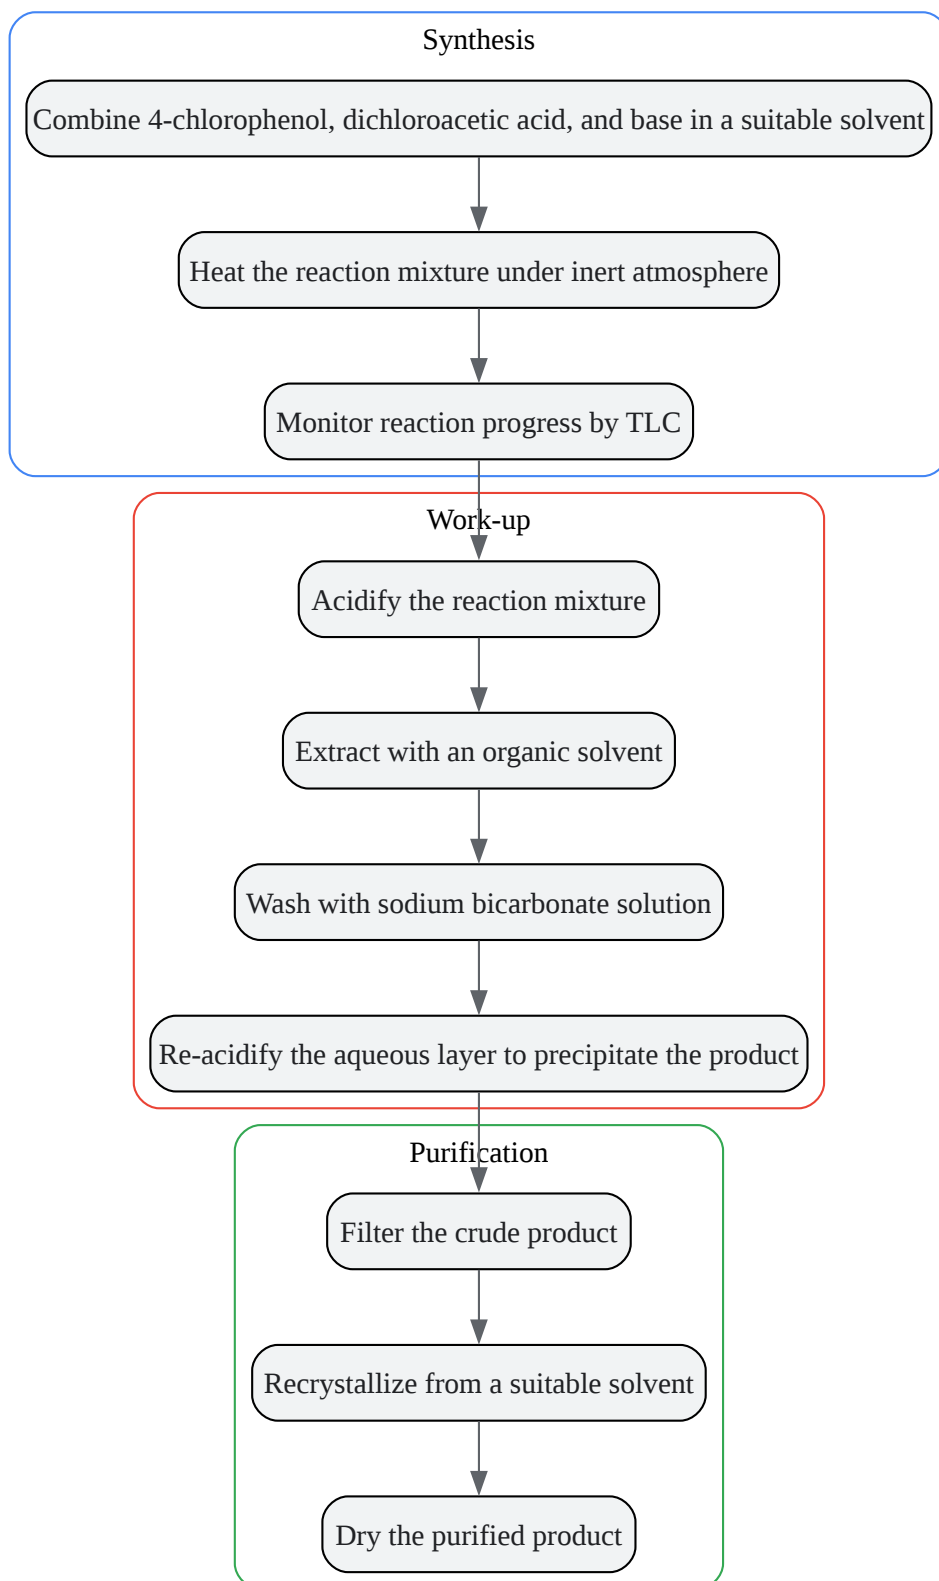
Synthesis

Combine 4-chlorophenol, dichloroacetic acid, and base in a suitable solvent

Heat the reaction mixture under inert atmosphere

Monitor reaction progress by TLC

Work-up

Acidify the reaction mixture

Extract with an organic solvent

Wash with sodium bicarbonate solution

Re-acidify the aqueous layer to precipitate the product

Purification

Filter the crude product

Recrystallize from a suitable solvent

Dry the purified product